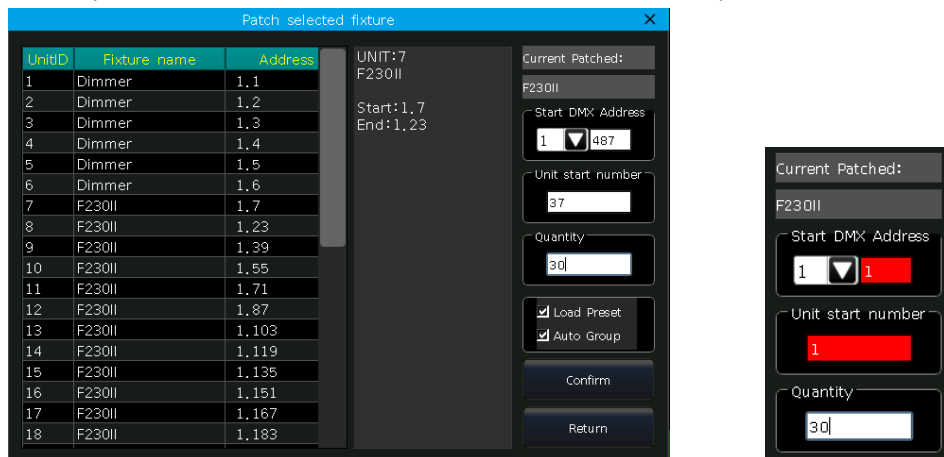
Patch selected fixture

| UnitID | Fixture name | Address |
|---|---|---|
| 1 | Dimmer | 1.1 |
| 2 | Dimmer | 1.2 |
| 3 | Dimmer | 1.3 |
| 4 | Dimmer | 1.4 |
| 5 | Dimmer | 1.5 |
| 6 | Dimmer | 1.6 |
| 7 | F230II | 1.7 |
| 8 | F230II | 1.23 |
| 9 | F230II | 1.39 |
| 10 | F230II | 1.55 |
| 11 | F230II | 1.71 |
| 12 | F230II | 1.87 |
| 13 | F230II | 1.103 |
| 14 | F230II | 1.119 |
| 15 | F230II | 1.135 |
| 16 | F230II | 1.151 |
| 17 | F230II | 1.167 |
| 18 | F230II | 1.183 |

UNIT:7
F230II

Start:1.7
End:1.23

Current Patched:
F230II
Start DMX Address
1 487
Unit start number
37
Quantity
30
Load Preset
Auto Group
Confirm
Return

Current Patched:
F230II
Start DMX Address
1 1
Unit start number
1
Quantity
30